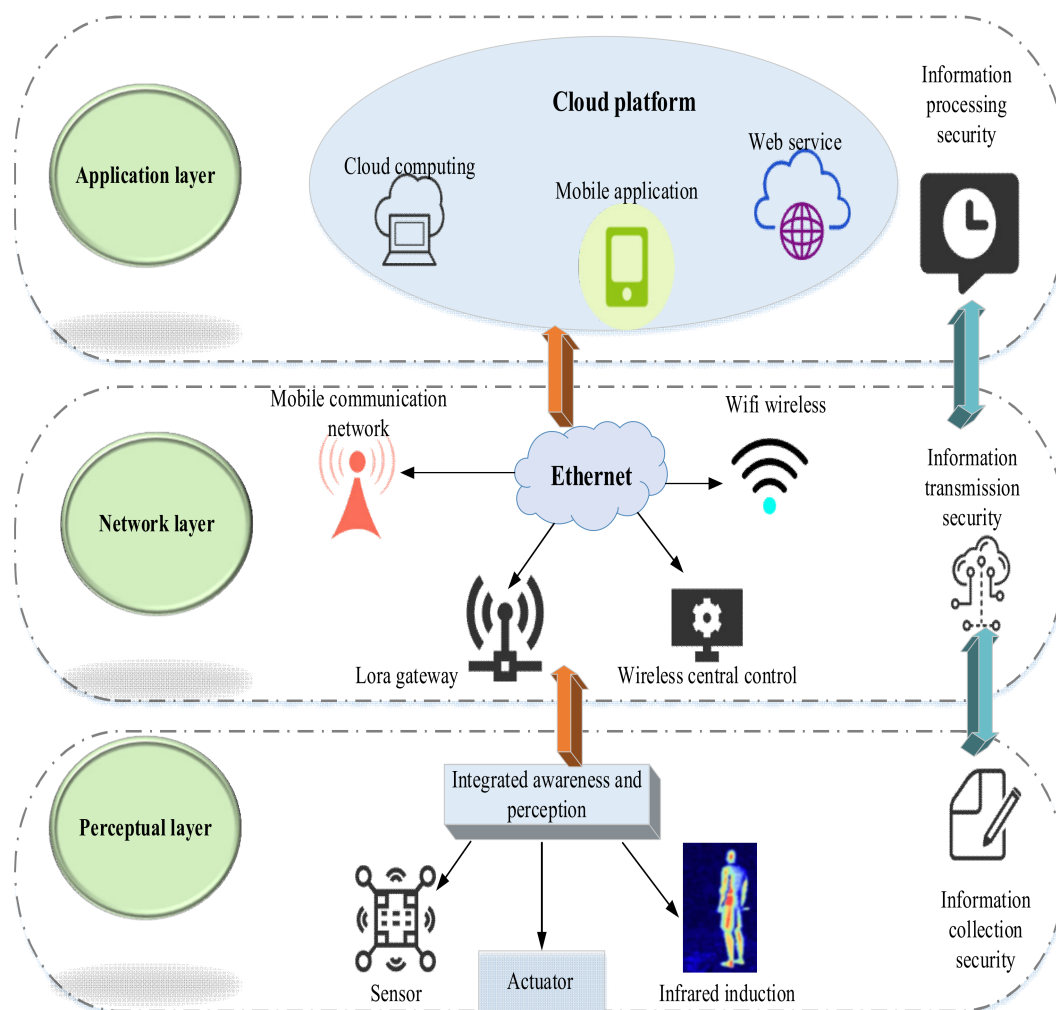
Application layer

Cloud platform

Cloud computing

Mobile application

Web service

Information processing security

Network layer

Mobile communication network

Ethernet

Wifi wireless

Information transmission security

Lora gateway

Wireless central control

Perceptual layer

Integrated awareness and perception

Sensor

Actuator

Infrared induction

Information collection security